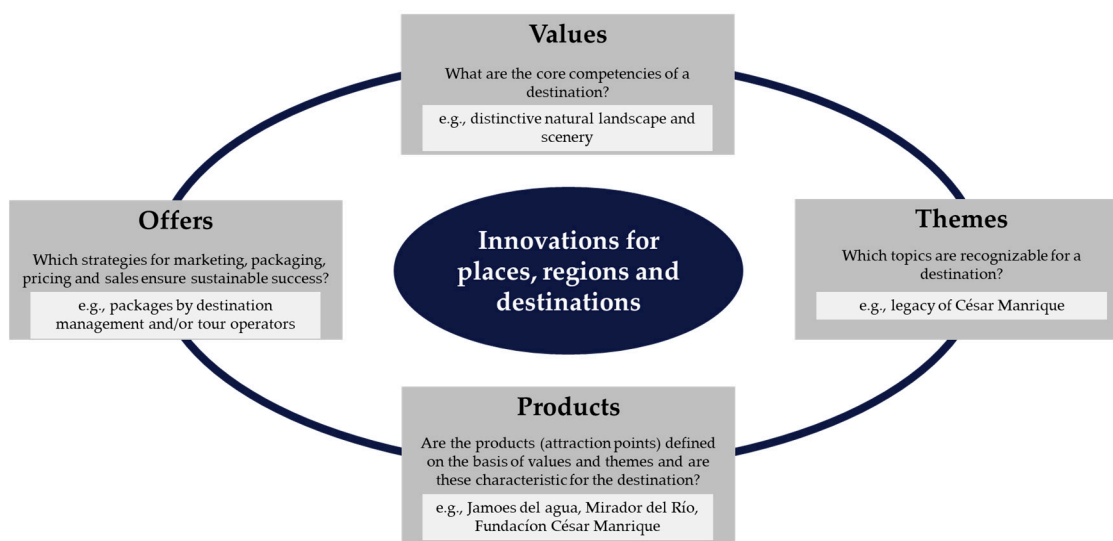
Values

What are the core competencies of a destination?

e.g., distinctive natural landscape and scenery

Offers

Which strategies for marketing, packaging, pricing and sales ensure sustainable success?

e.g., packages by destination management and/or tour operators

Innovations for places, regions and destinations

Themes

Which topics are recognizable for a destination?

e.g., legacy of César Manrique

Products

Are the products (attraction points) defined on the basis of values and themes and are these characteristic for the destination?

e.g., Jamoes del agua, Mirador del Río, Fundacíon César Manrique